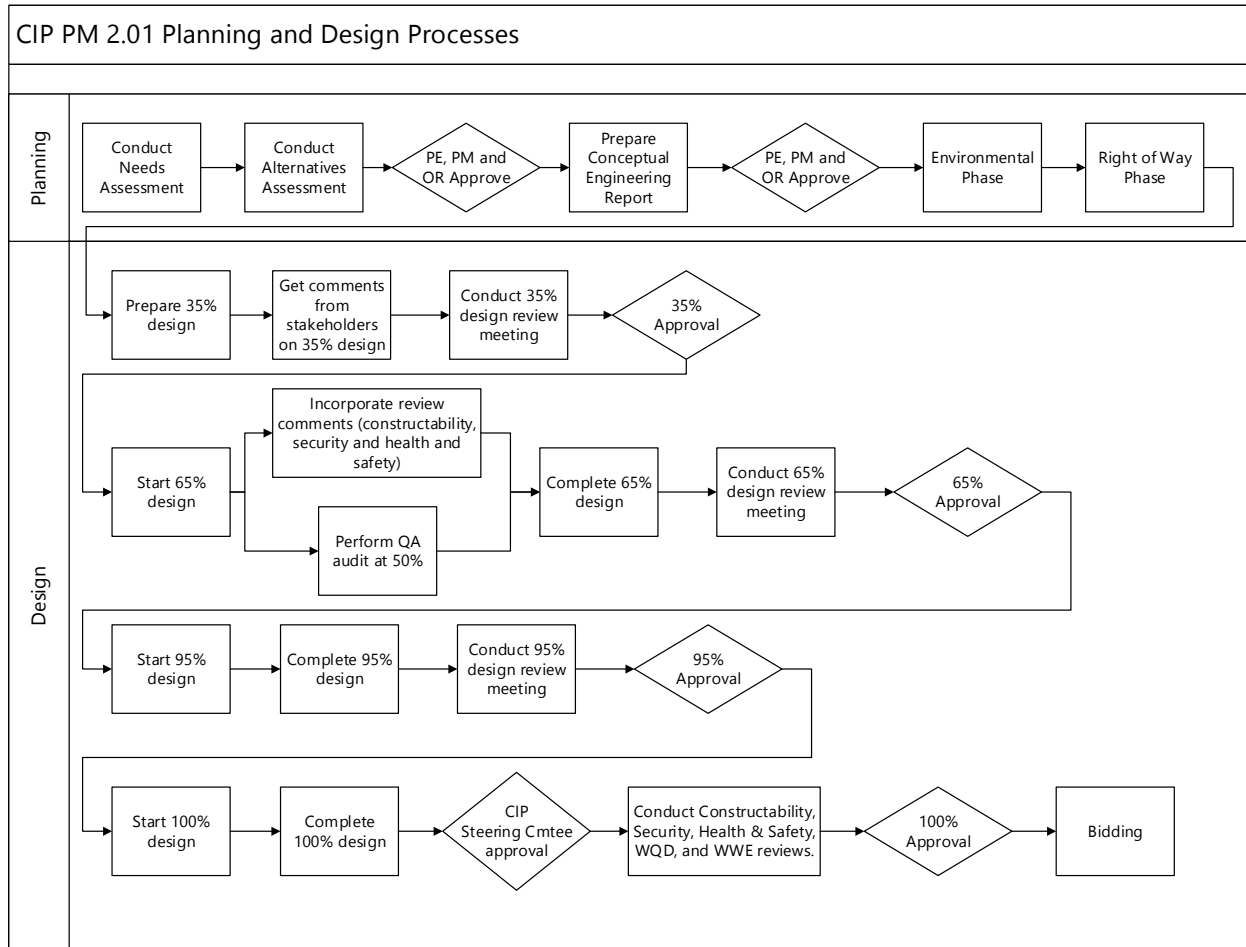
CIP PM 2.01 Planning and Design Processes

Planning

Conduct Needs Assessment

Conduct Alternatives Assessment

PE, PM and OR Approve

Prepare Conceptual Engineering Report

PE, PM and OR Approve

Environmental Phase

Right of Way Phase

Design

Prepare 35% design

Get comments from stakeholders on 35% design

Conduct 35% design review meeting

35% Approval

Start 65% design

Incorporate review comments (constructability, security and health and safety)

Perform QA audit at 50%

Complete 65% design

Conduct 65% design review meeting

65% Approval

Start 95% design

Complete 95% design

Conduct 95% design review meeting

95% Approval

Start 100% design

Complete 100% design

CIP Steering Cmtee approval

Conduct Constructability, Security, Health & Safety, WQD, and WWE reviews.

100% Approval

Bidding